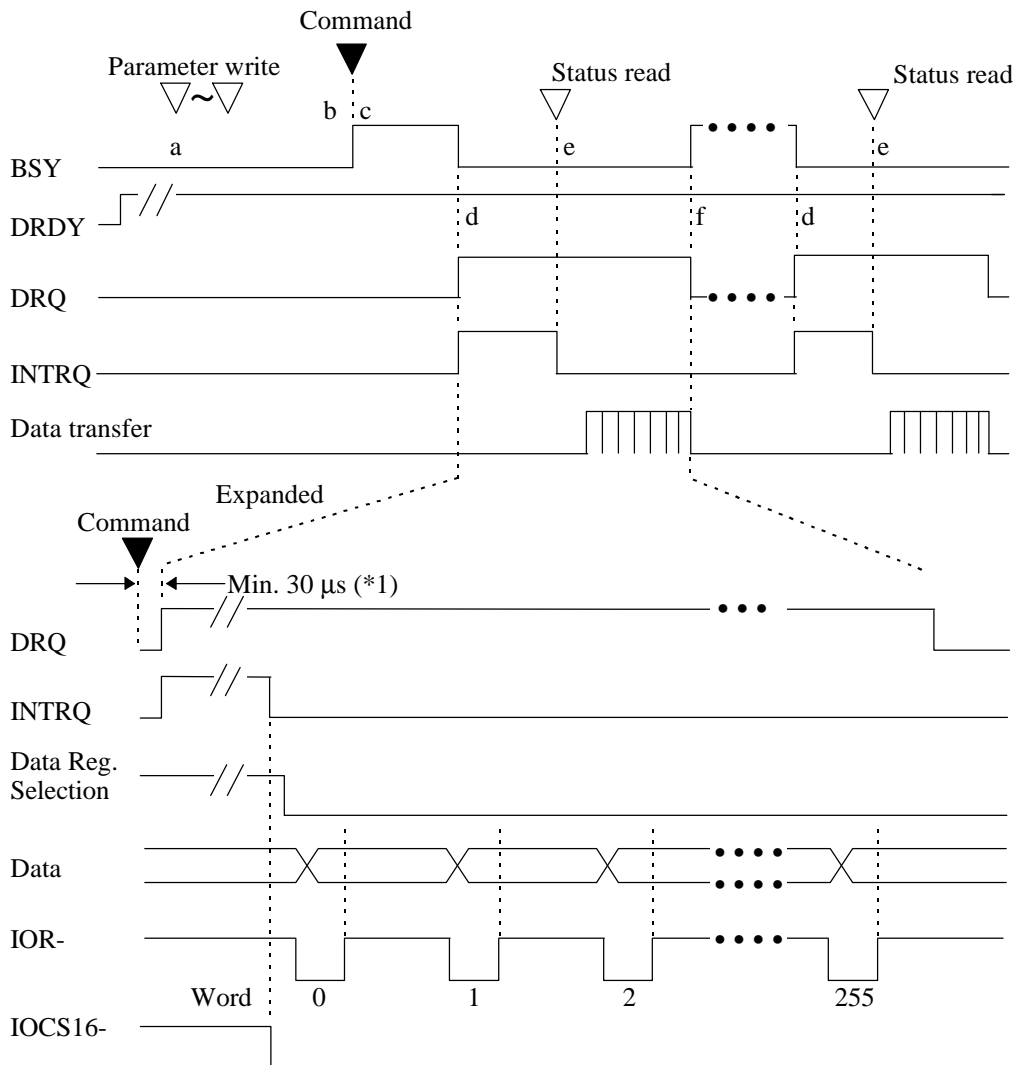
Command

Parameter write

Status read

Status read

b c

a

e

e

BSY

DRDY

d

f

d

DRQ

INTRQ

Data transfer

Expanded

Command

Min. 30 μs (*1)

DRQ

INTRQ

Data Reg. Selection

Data

IOR-

Word 0 1 2 255

IOCS16-